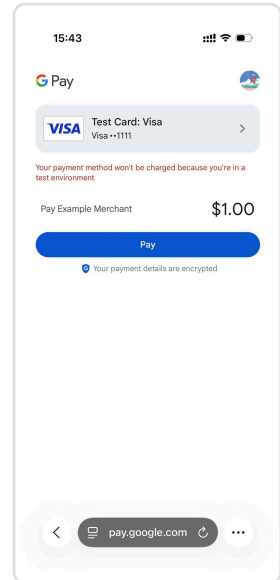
15:43

G Pay

VISA Test Card: Visa
Visa ••1111

Your payment method won't be charged because you're in a test environment

Pay Example Merchant $1.00

Pay

Your payment details are encrypted

pay.google.com